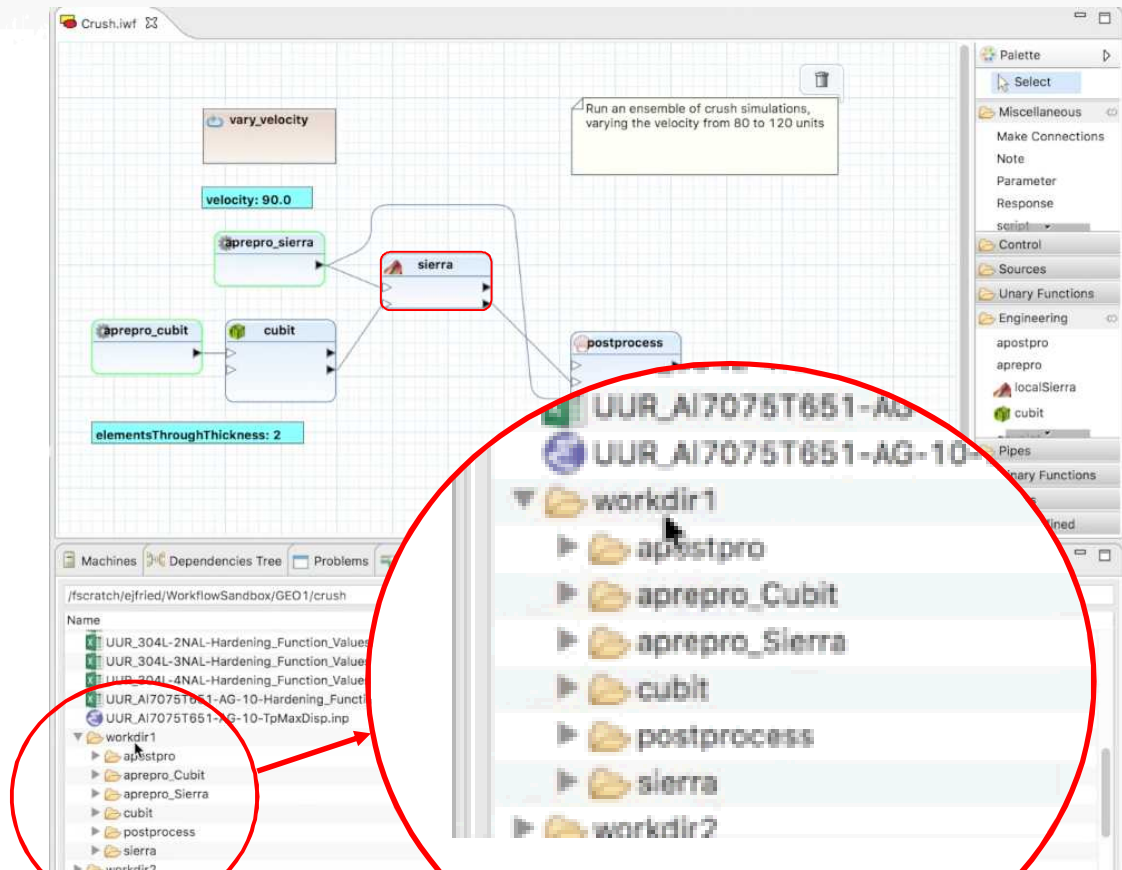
Crush.iwf

vary_velocity

velocity: 90.0

aprepro_sierra

sierra

aprepro_cubit

cubit

postprocess

elementsThroughThickness: 2

Run an ensemble of crush simulations, varying the velocity from 80 to 120 units

Palette
Select
Miscellaneous
Make Connections
Note
Parameter
Response
script
Control
Sources
Unary Functions
Engineering
apostpro
aprepro
localSierra
cubit
Pipes
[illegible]nary Functions
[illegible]
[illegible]ined

Machines
Dependencies Tree
Problems

/fscratch/ejfried/WorkflowSandbox/GEO1/crush
Name
UUR_304L-2NAL-Hardening_Function_Values
UUR_304L-3NAL-Hardening_Function_Values
UUR_304L-4NAL-Hardening_Function_Values
UUR_Al7075T651-AG-10-Hardening_Functi
UUR_Al7075T651-AG-10-TpMaxDisp.inp
workdir1
apostpro
aprepro_Cubit
aprepro_Sierra
cubit
postprocess
sierra
workdir2

UUR_Al7075T651-AG
UUR_Al7075T651-AG-10-
workdir1
apostpro
aprepro_Cubit
aprepro_Sierra
cubit
postprocess
sierra
workdir2